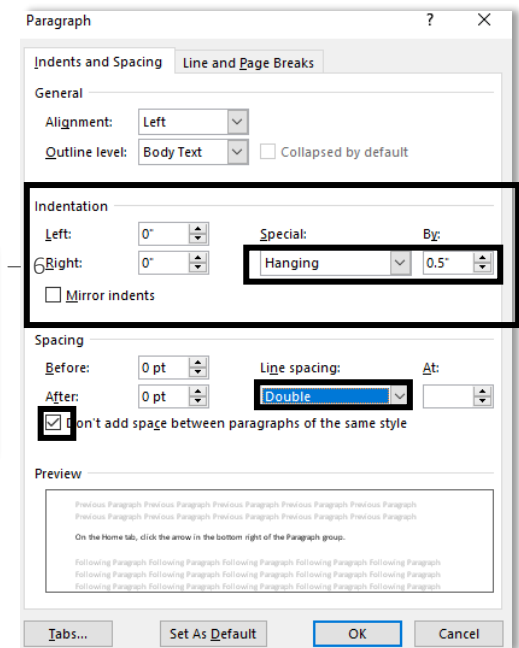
Paragraph ? ✕

Indents and Spacing | Line and Page Breaks

General

Alignment: Left

Outline level: Body Text | Collapsed by default

Indentation

Left: 0"

Right: 0"

Special: Hanging

By: 0.5"

Mirror indents

6

Spacing

Before: 0 pt

After: 0 pt

Line spacing: Double

At:

Don't add space between paragraphs of the same style

Preview

Previous Paragraph Previous Paragraph Previous Paragraph Previous Paragraph Previous Paragraph Previous Paragraph Previous Paragraph Previous Paragraph Previous Paragraph Previous Paragraph

On the Home tab, click the arrow in the bottom right of the Paragraph group.

Following Paragraph Following Paragraph Following Paragraph Following Paragraph Following Paragraph Following Paragraph Following Paragraph Following Paragraph Following Paragraph Following Paragraph Following Paragraph Following Paragraph Following Paragraph Following Paragraph Following Paragraph Following Paragraph Following Paragraph Following Paragraph Following Paragraph Following Paragraph

Tabs... | Set As Default | OK | Cancel